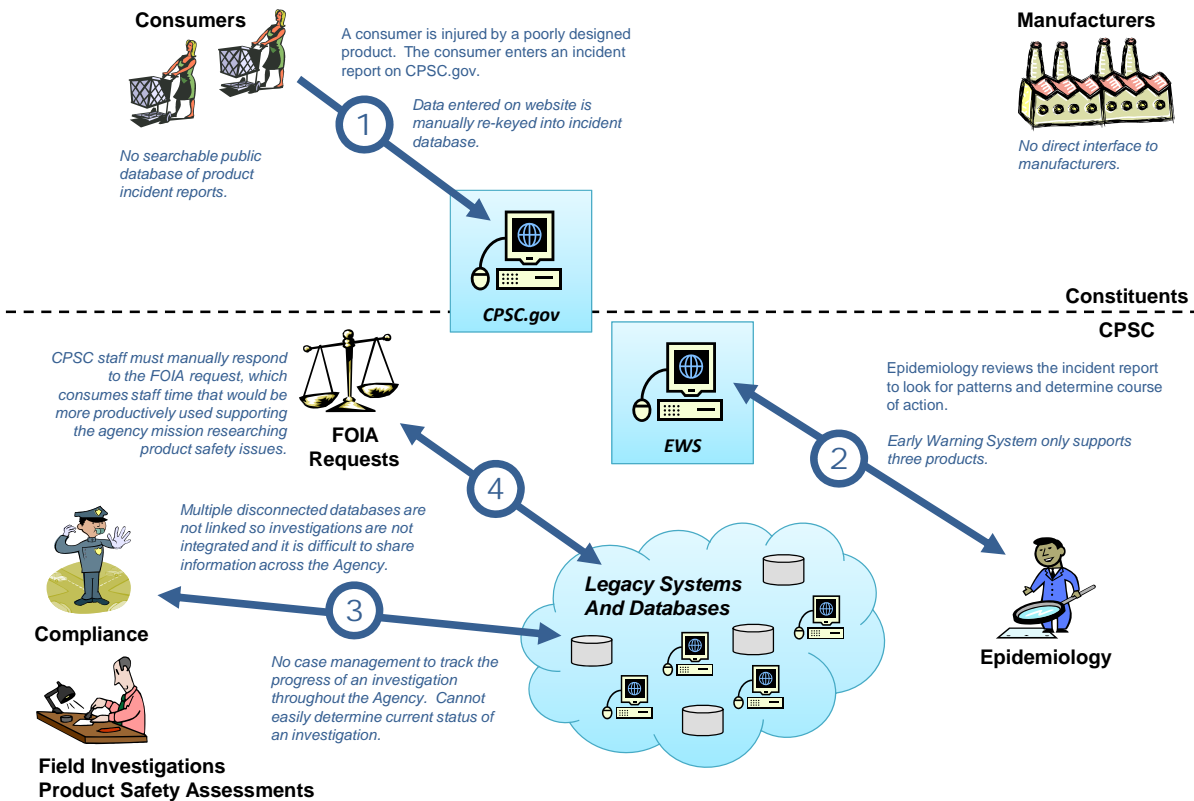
Consumers

A consumer is injured by a poorly designed product. The consumer enters an incident report on CPSC.gov.

1

Data entered on website is manually re-keyed into incident database.

Manufacturers

No searchable public database of product incident reports.

No direct interface to manufacturers.

CPSC.gov

Constituents

CPSC

CPSC staff must manually respond to the FOIA request, which consumes staff time that would be more productively used supporting the agency mission researching product safety issues.

FOIA Requests

EWS

Epidemiology reviews the incident report to look for patterns and determine course of action.

Early Warning System only supports three products.

2

4

Multiple disconnected databases are not linked so investigations are not integrated and it is difficult to share information across the Agency.

Compliance

3

Legacy Systems And Databases

Epidemiology

No case management to track the progress of an investigation throughout the Agency. Cannot easily determine current status of an investigation.

Field Investigations
Product Safety Assessments